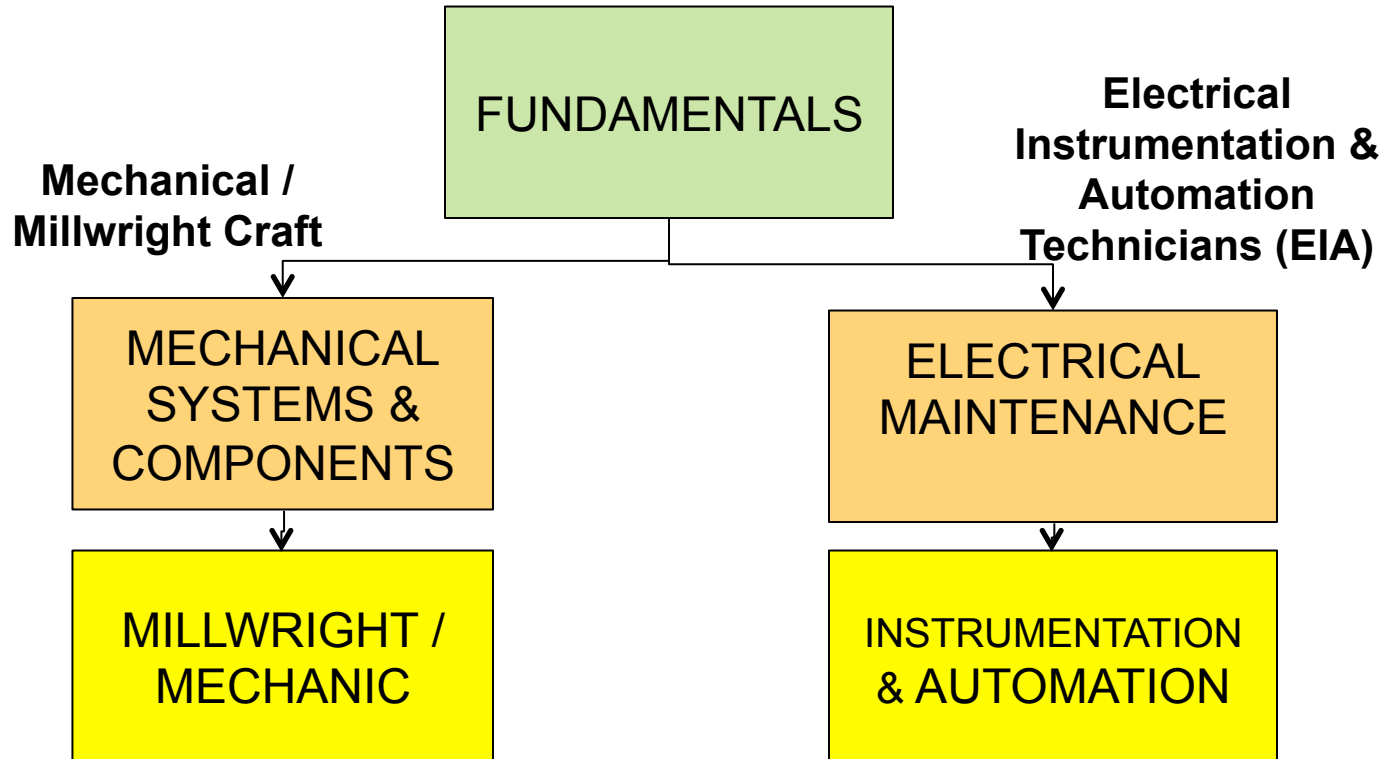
FUNDAMENTALS

Mechanical / Millwright Craft

Electrical Instrumentation & Automation Technicians (EIA)

MECHANICAL SYSTEMS & COMPONENTS

ELECTRICAL MAINTENANCE

MILLWRIGHT / MECHANIC

INSTRUMENTATION & AUTOMATION